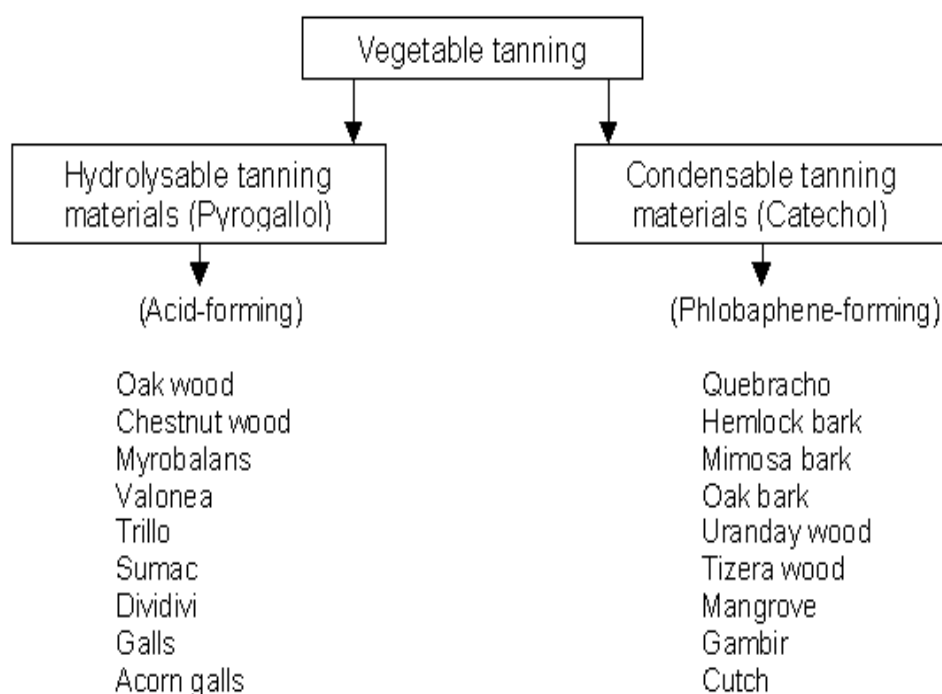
Vegetable tanning

Hydrolysable tanning materials (Pyrogallol)

(Acid-forming)

Oak wood
Chestnut wood
Myrobalans
Valonea
Trillo
Sumac
Dividivi
Galls
Acorn galls

Condensable tanning materials (Catechol)

(Phlobaphene-forming)

Quebracho
Hemlock bark
Mimosa bark
Oak bark
Uranday wood
Tizera wood
Mangrove
Gambir
Cutch